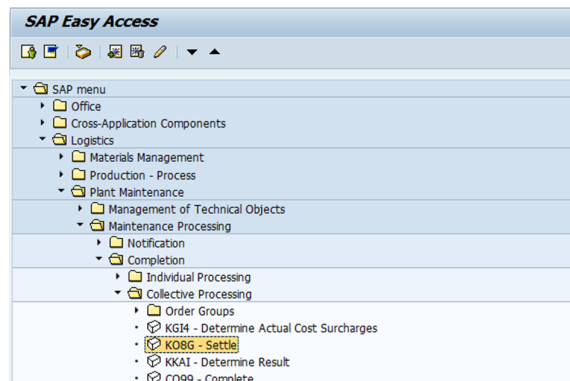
SAP Easy Access

SAP menu
Office
Cross-Application Components
Logistics
Materials Management
Production - Process
Plant Maintenance
Management of Technical Objects
Maintenance Processing
Notification
Completion
Individual Processing
Collective Processing
Order Groups
KGI4 - Determine Actual Cost Surcharges
KO8G - Settle
KKAI - Determine Result
CO99 - Complete